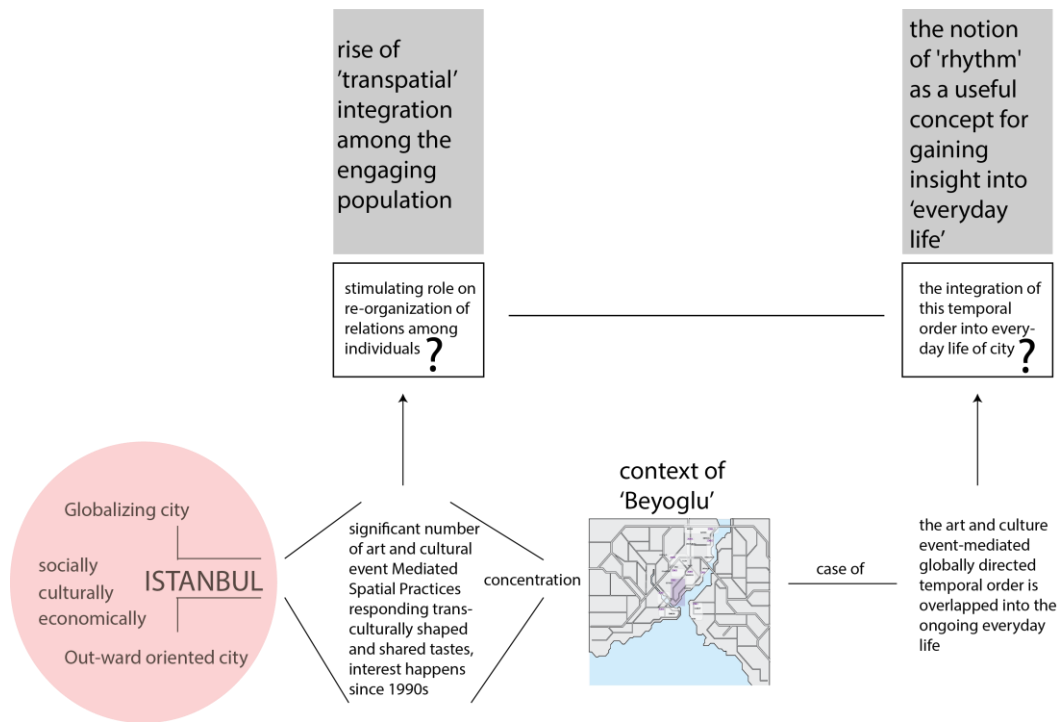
rise of 'transpatial' integration among the engaging population

the notion of 'rhythm' as a useful concept for gaining insight into 'everyday life'

stimulating role on re-organization of relations among individuals ?

the integration of this temporal order into everyday life of city ?

Globalizing city

socially culturally economically

ISTANBUL

Out-ward oriented city

significant number of art and cultural event Mediated Spatial Practices responding transculturally shaped and shared tastes, interest happens since 1990s

concentration

context of 'Beyoglu'

case of

the art and culture event-mediated globally directed temporal order is overlapped into the ongoing everyday life